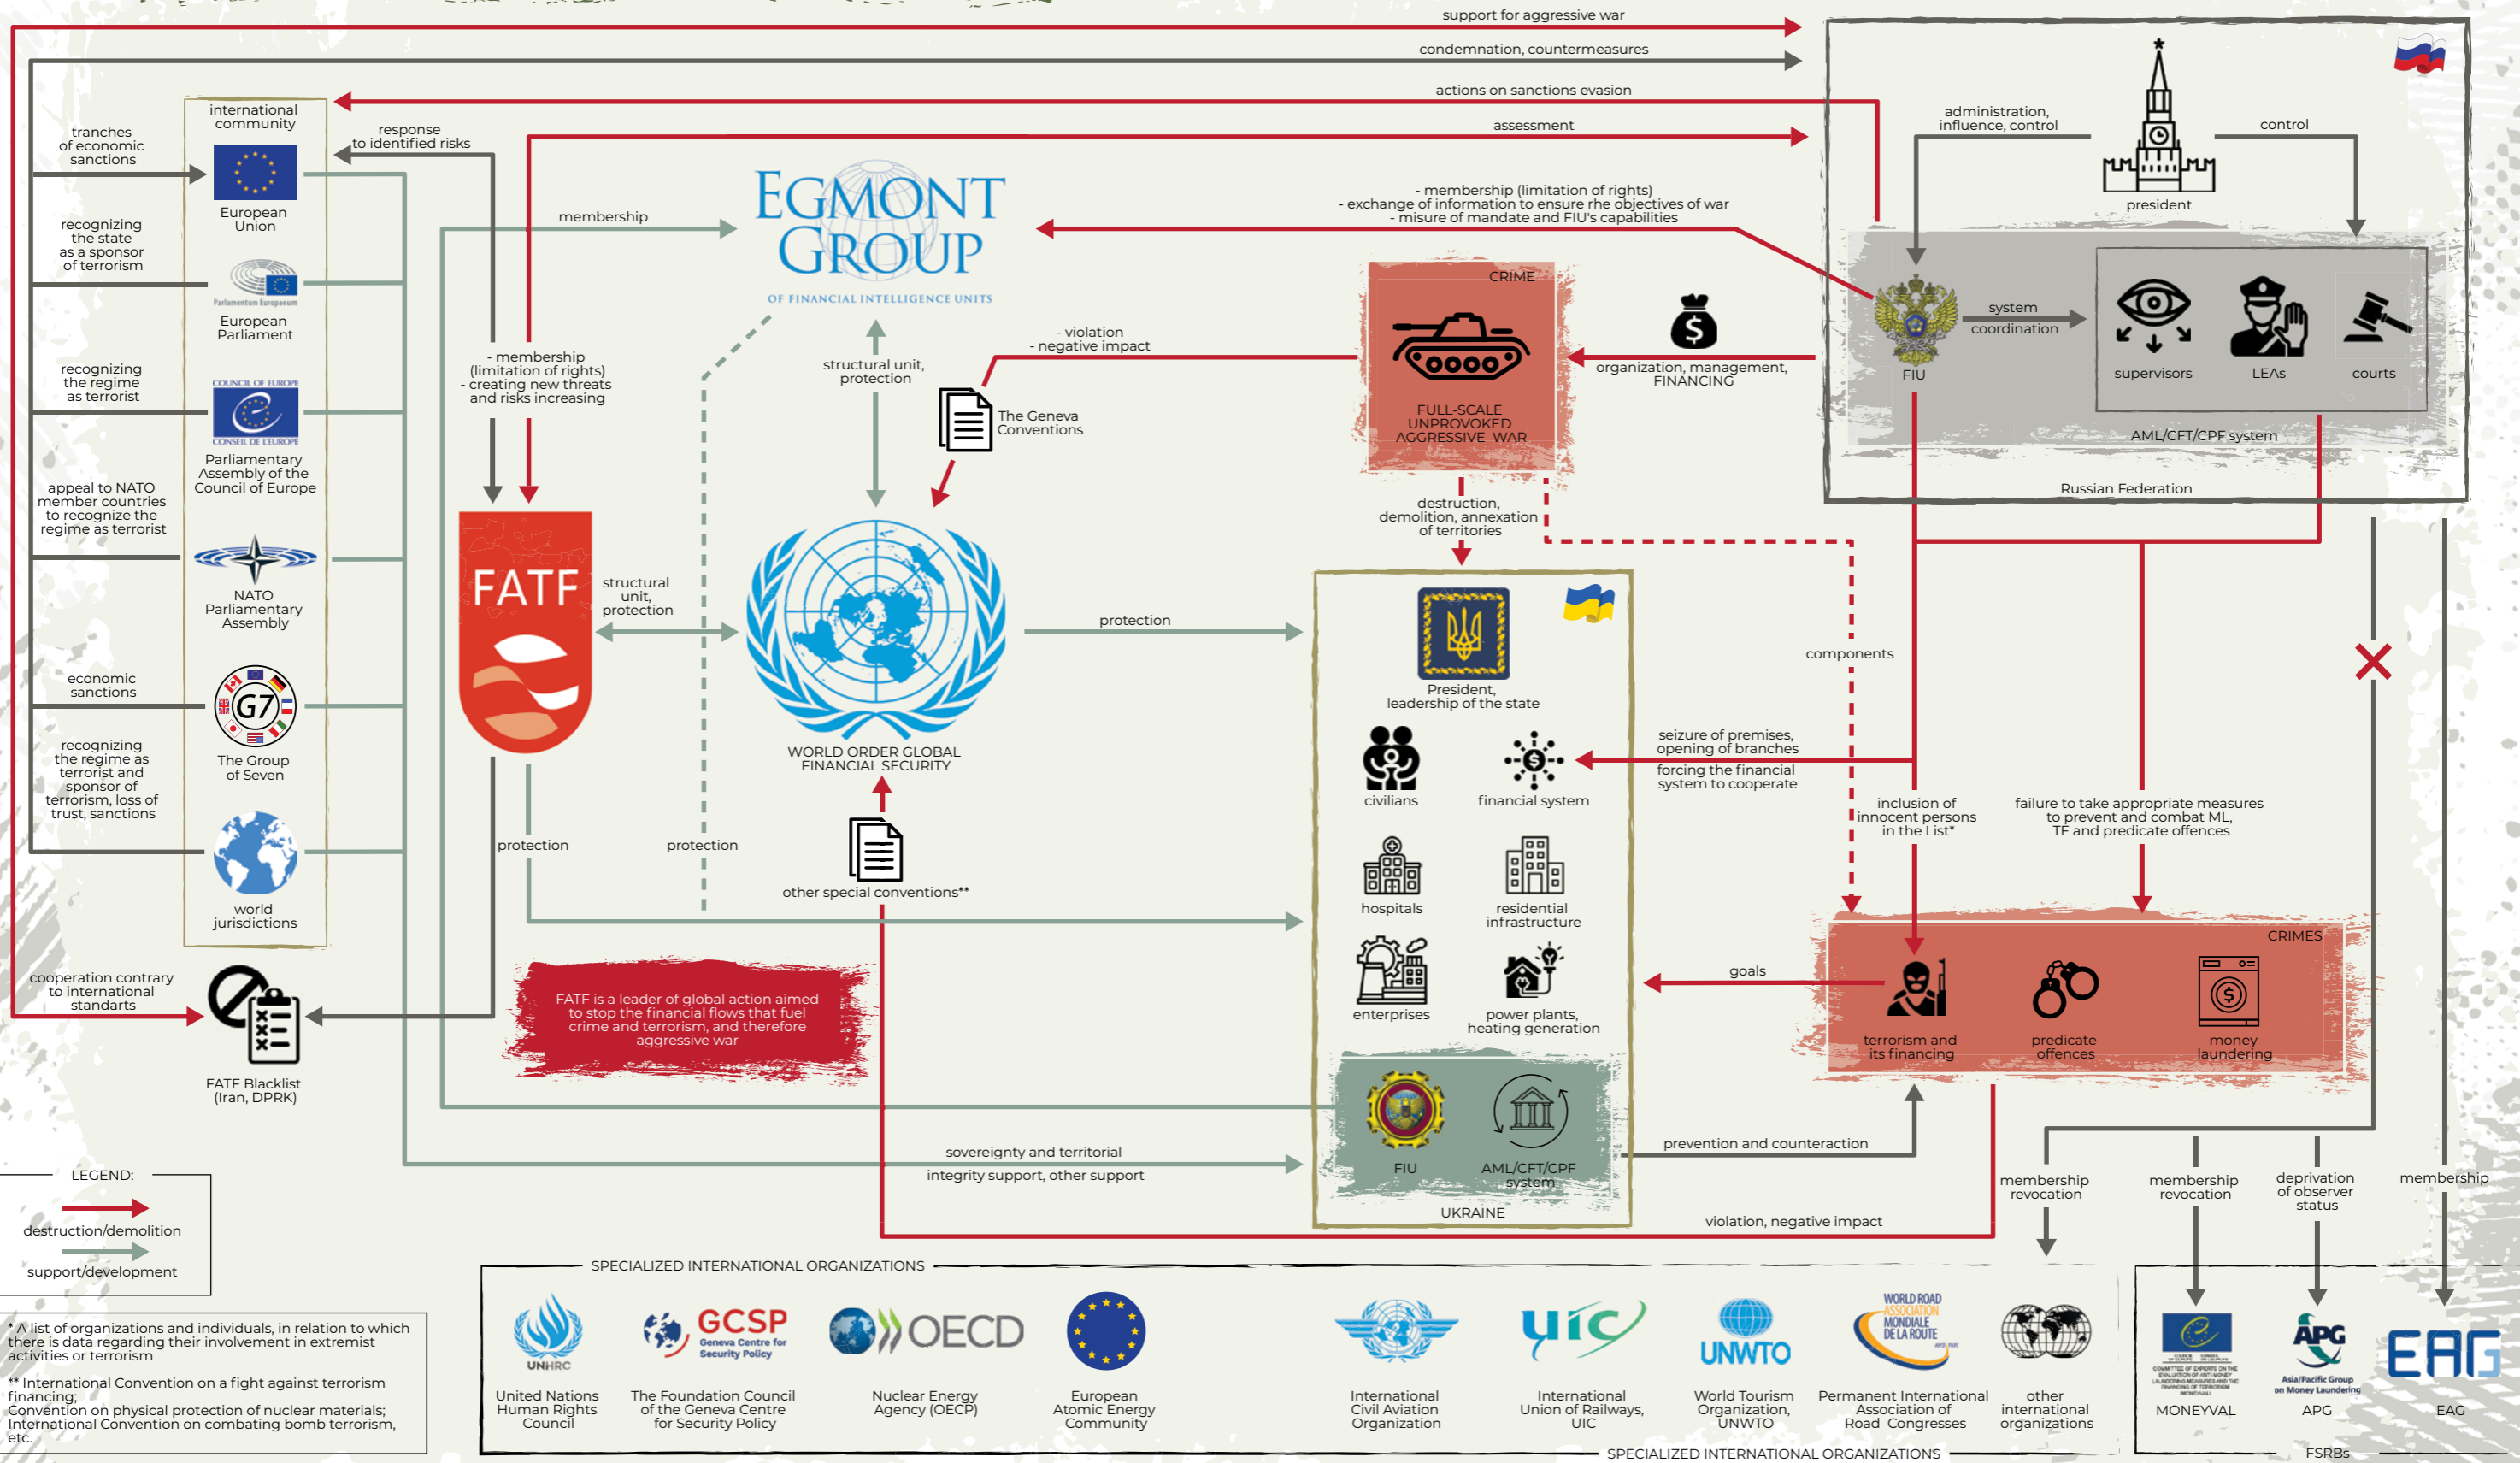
support for aggressive war
condemnation, countermeasures
actions on sanctions evasion
assessment

international community
tranches of economic sanctions
European Union
recognizing the state as a sponsor of terrorism
Parlamentum Europaeum
European Parliament
recognizing the regime as terrorist
COUNCIL OF EUROPE
CONSEIL DE L'EUROPE
Parliamentary Assembly of the Council of Europe
appeal to NATO member countries to recognize the regime as terrorist
NATO Parliamentary Assembly
economic sanctions
G7
The Group of Seven
recognizing the regime as terrorist and sponsor of terrorism, loss of trust, sanctions
world jurisdictions

response to identified risks
membership
EGMONT GROUP
OF FINANCIAL INTELLIGENCE UNITS
- membership (limitation of rights)
- creating new threats and risks increasing
structural unit, protection
- violation
- negative impact
The Geneva Conventions
FATF
structural unit, protection
WORLD ORDER GLOBAL FINANCIAL SECURITY
protection
protection
protection
other special conventions**

- membership (limitation of rights)
- exchange of information to ensure rhe objectives of war
- misure of mandate and FIU's capabilities
CRIME
FULL-SCALE UNPROVOKED AGGRESSIVE WAR
organization, management, FINANCING
administration, influence, control
control
president
FIU
system coordination
supervisors
LEAs
courts
AML/CFT/CPF system
Russian Federation
destruction, demolition, annexation of territories
components

President, leadership of the state
civilians
financial system
hospitals
residential infrastructure
enterprises
power plants, heating generation
FIU
AML/CFT/CPF system
UKRAINE
seizure of premises, opening of branches
forcing the financial system to cooperate
inclusion of innocent persons in the List*
failure to take appropriate measures to prevent and combat ML, TF and predicate offences
goals
CRIMES
terrorism and its financing
predicate offences
money laundering
prevention and counteraction
violation, negative impact
sovereignty and territorial integrity support, other support

cooperation contrary to international standarts
FATF Blacklist (Iran, DPRK)
FATF is a leader of global action aimed to stop the financial flows that fuel crime and terrorism, and therefore aggressive war

LEGEND:
destruction/demolition
support/development

* A list of organizations and individuals, in relation to which there is data regarding their involvement in extremist activities or terrorism
** International Convention on a fight against terrorism financing;
Convention on physical protection of nuclear materials;
International Convention on combating bomb terrorism, etc.

SPECIALIZED INTERNATIONAL ORGANIZATIONS
UNHRC
United Nations Human Rights Council
GCSP Geneva Centre for Security Policy
The Foundation Council of the Geneva Centre for Security Policy
OECD
Nuclear Energy Agency (OECP)
European Atomic Energy Community
International Civil Aviation Organization
uic
International Union of Railways, UIC
UNWTO
World Tourism Organization, UNWTO
WORLD ROAD ASSOCIATION MONDIALE DE LA ROUTE
Permanent International Association of Road Congresses
other international organizations
SPECIALIZED INTERNATIONAL ORGANIZATIONS

membership revocation
membership revocation
deprivation of observer status
membership
MONEYVAL
APG
Asia/Pacific Group on Money Laundering
APG
EAG
EAG
FSRBs